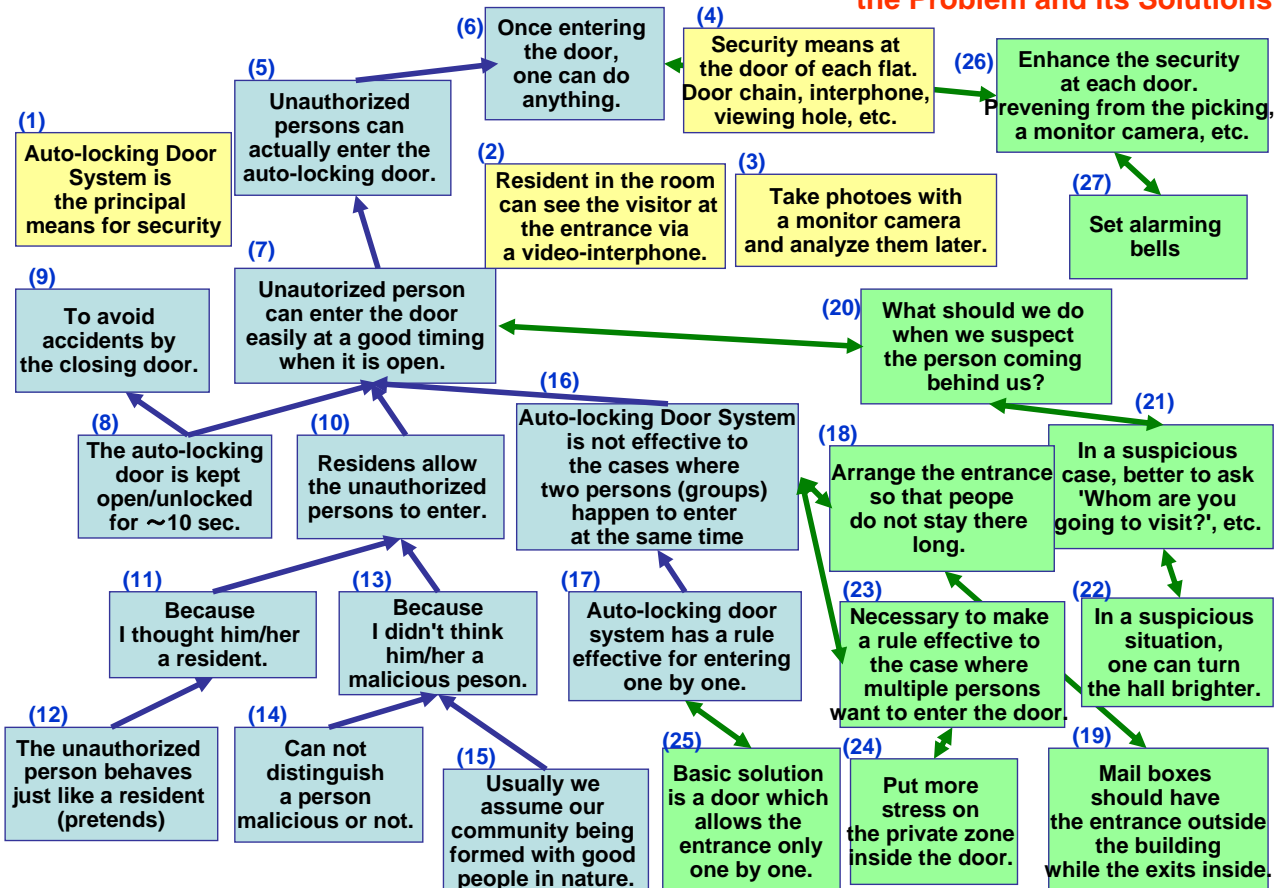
the Problem and its Solutions

(6) Once entering the door, one can do anything.

(4) Security means at the door of each flat. Door chain, interphone, viewing hole, etc.

(26) Enhance the security at each door. Prevening from the picking, a monitor camera, etc.

(5) Unauthorized persons can actually enter the auto-locking door.

(1) Auto-locking Door System is the principal means for security

(2) Resident in the room can see the visitor at the entrance via a video-interphone.

(3) Take photoes with a monitor camera and analyze them later.

(27) Set alarming bells

(7) Unautorized person can enter the door easily at a good timing when it is open.

(9) To avoid accidents by the closing door.

(20) What should we do when we suspect the person coming behind us?

(16) Auto-locking Door System is not effective to the cases where two persons (groups) happen to enter at the same time

(21) In a suspicious case, better to ask 'Whom are you going to visit?', etc.

(8) The auto-locking door is kept open/unlocked for ～10 sec.

(10) Residens allow the unauthorized persons to enter.

(18) Arrange the entrance so that peope do not stay there long.

(11) Because I thought him/her a resident.

(13) Because I didn't think him/her a malicious peson.

(17) Auto-locking door system has a rule effective for entering one by one.

(23) Necessary to make a rule effective to the case where multiple persons want to enter the door.

(22) In a suspicious situation, one can turn the hall brighter.

(12) The unauthorized person behaves just like a resident (pretends)

(14) Can not distinguish a person malicious or not.

(15) Usually we assume our community being formed with good people in nature.

(25) Basic solution is a door which allows the entrance only one by one.

(24) Put more stress on the private zone inside the door.

(19) Mail boxes should have the entrance outside the building while the exits inside.